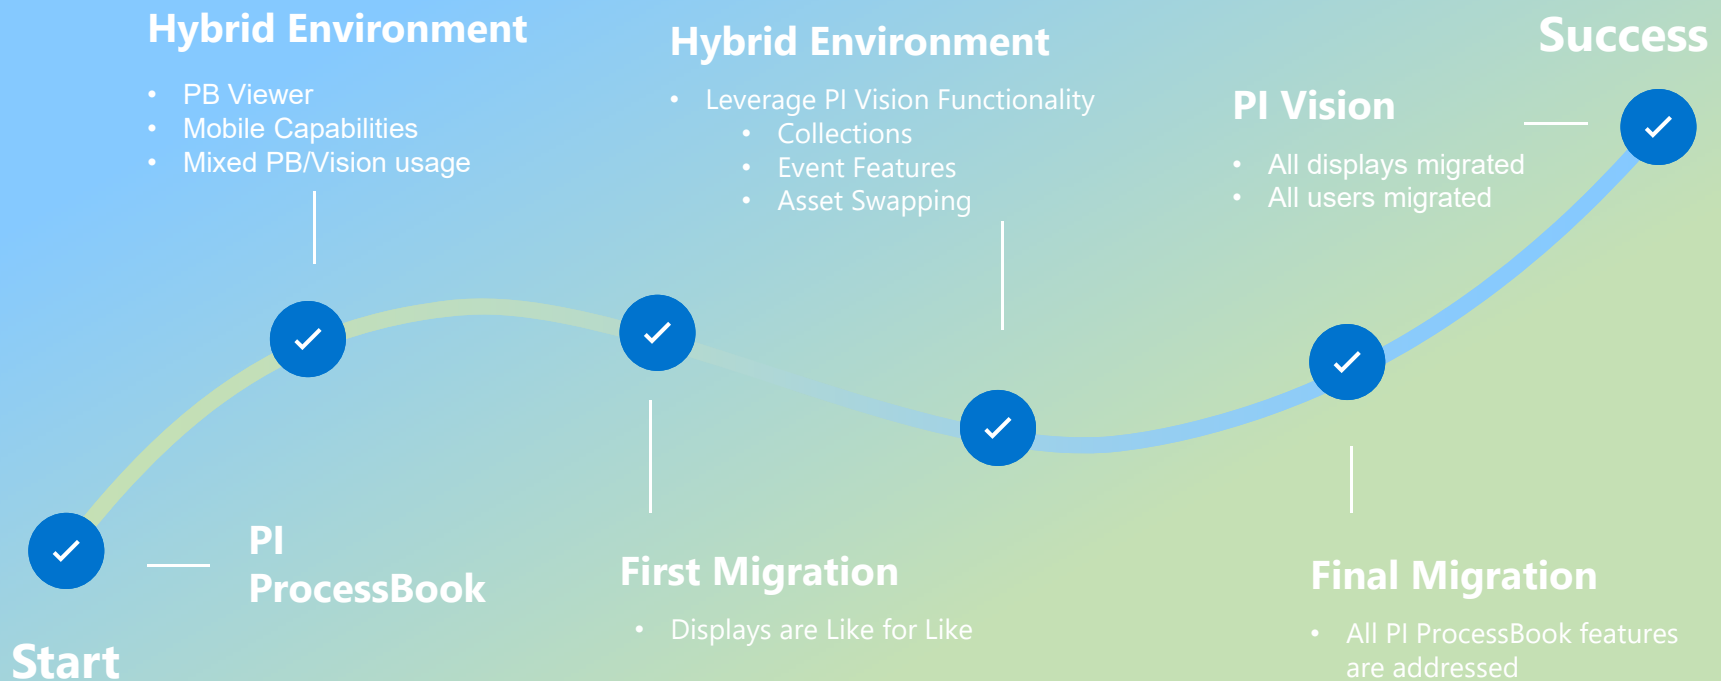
Hybrid Environment

- PB Viewer
- Mobile Capabilities
- Mixed PB/Vision usage

Hybrid Environment

- Leverage PI Vision Functionality
  - Collections
  - Event Features
  - Asset Swapping

Success

PI Vision

- All displays migrated
- All users migrated

PI ProcessBook

Start

First Migration

- Displays are Like for Like

Final Migration

- All PI ProcessBook features are addressed